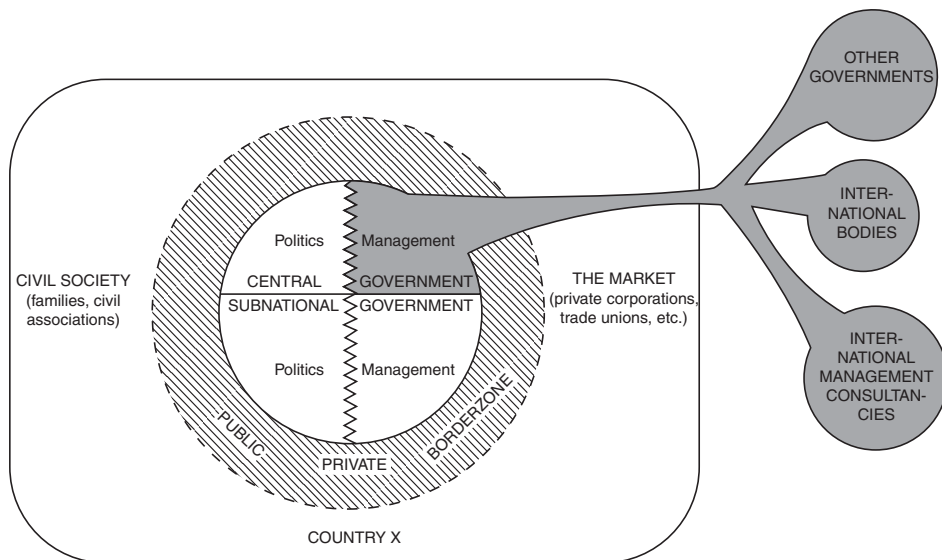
OTHER GOVERNMENTS

INTER-NATIONAL BODIES

INTER-NATIONAL MANAGEMENT CONSULTAN-CIES

CIVIL SOCIETY (families, civil associations)

Politics

Management

CENTRAL

GOVERNMENT

SUBNATIONAL

GOVERNMENT

Politics

Management

THE MARKET (private corporations, trade unions, etc.)

PUBLIC

PRIVATE

BORDERZONE

COUNTRY X